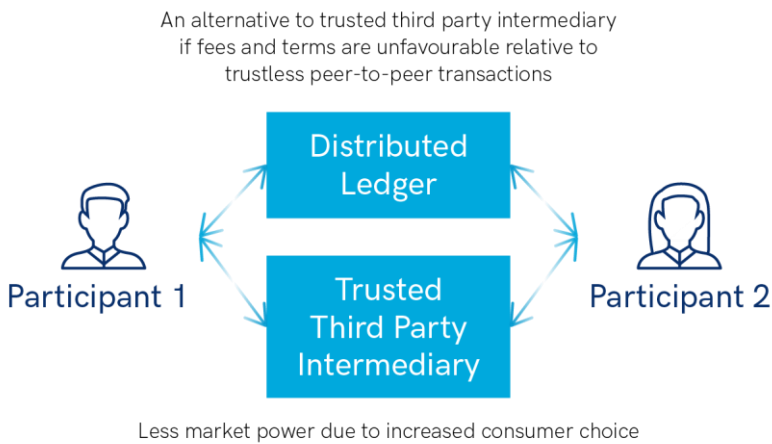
An alternative to trusted third party intermediary if fees and terms are unfavourable relative to trustless peer-to-peer transactions

Distributed Ledger

Participant 1

Trusted Third Party Intermediary

Participant 2

Less market power due to increased consumer choice